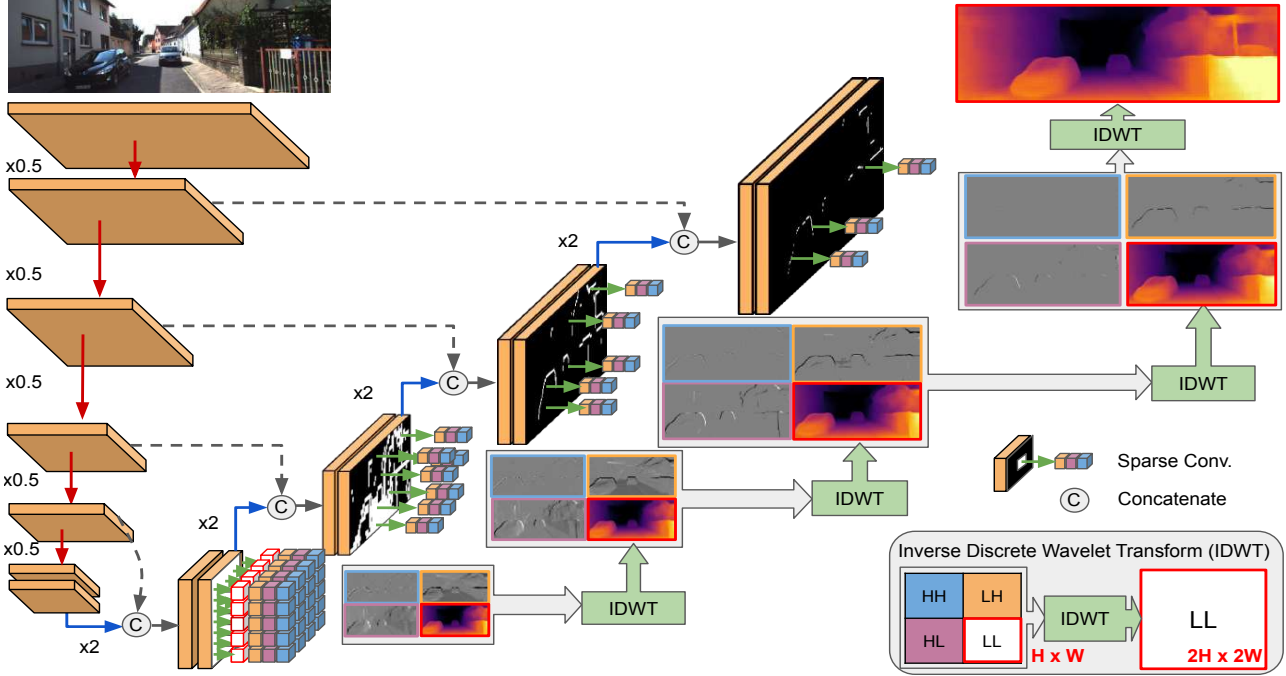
x0.5

x0.5

x0.5

x0.5

x0.5

x2

C

x2

C

x2

C

x2

C

x2

C

IDWT

IDWT

IDWT

IDWT

Sparse Conv.

C Concatenate

Inverse Discrete Wavelet Transform (IDWT)

| HH | LH |
|---|---|
| HL | LL |

H x W

IDWT

LL

2H x 2W